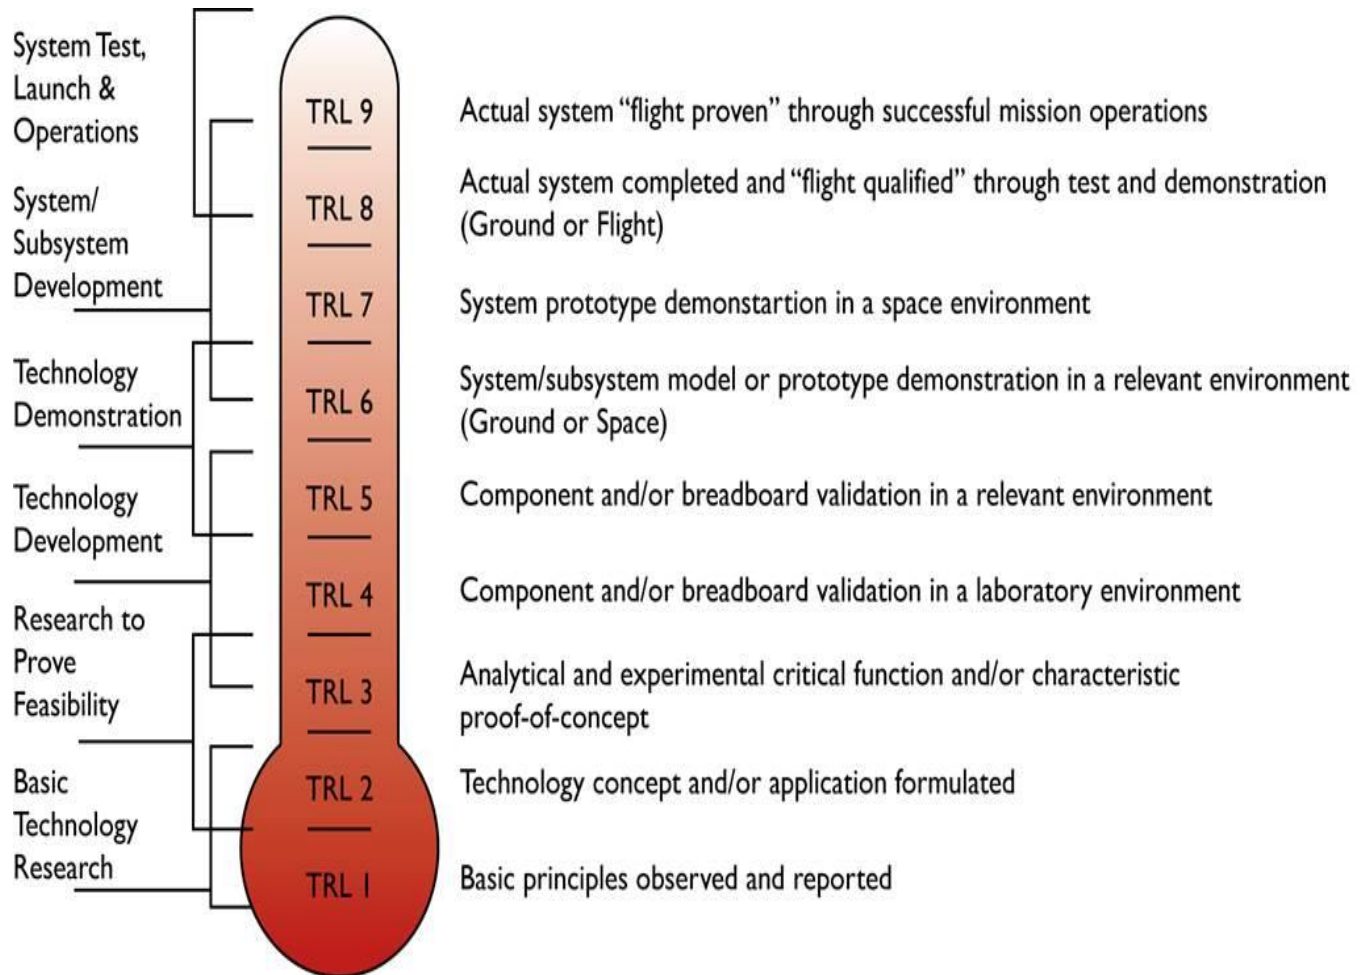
System Test, Launch & Operations

System/ Subsystem Development

Technology Demonstration

Technology Development

Research to Prove Feasibility

Basic Technology Research

TRL 9
TRL 8
TRL 7
TRL 6
TRL 5
TRL 4
TRL 3
TRL 2
TRL 1

Actual system "flight proven" through successful mission operations

Actual system completed and "flight qualified" through test and demonstration (Ground or Flight)

System prototype demonstartion in a space environment

System/subsystem model or prototype demonstration in a relevant environment (Ground or Space)

Component and/or breadboard validation in a relevant environment

Component and/or breadboard validation in a laboratory environment

Analytical and experimental critical function and/or characteristic proof-of-concept

Technology concept and/or application formulated

Basic principles observed and reported